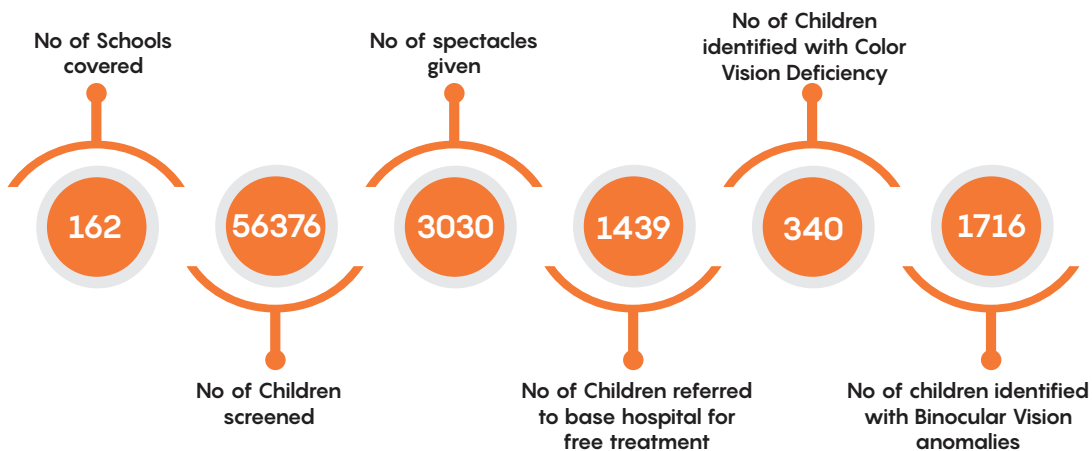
No of Schools covered

162

56376

No of Children screened

No of spectacles given

3030

1439

No of Children referred to base hospital for free treatment

No of Children identified with Color Vision Deficiency

340

1716

No of children identified with Binocular Vision anomalies